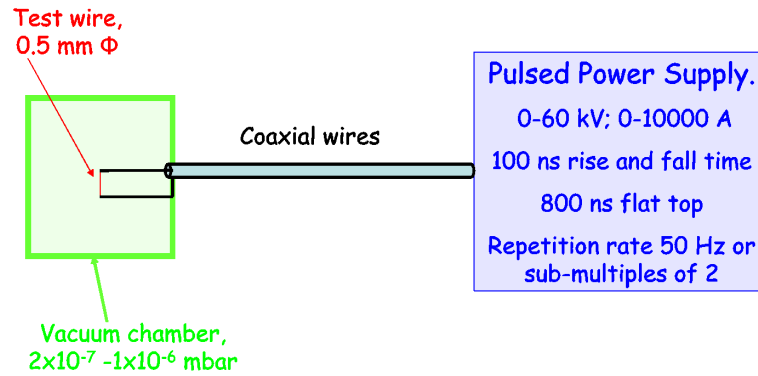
Test wire, 0.5 mm Φ

Coaxial wires

Pulsed Power Supply.

0-60 kV; 0-10000 A

100 ns rise and fall time

800 ns flat top

Repetition rate 50 Hz or sub-multiples of 2

Vacuum chamber, $2x10^{-7}$ $-1x10^{-6}$ mbar